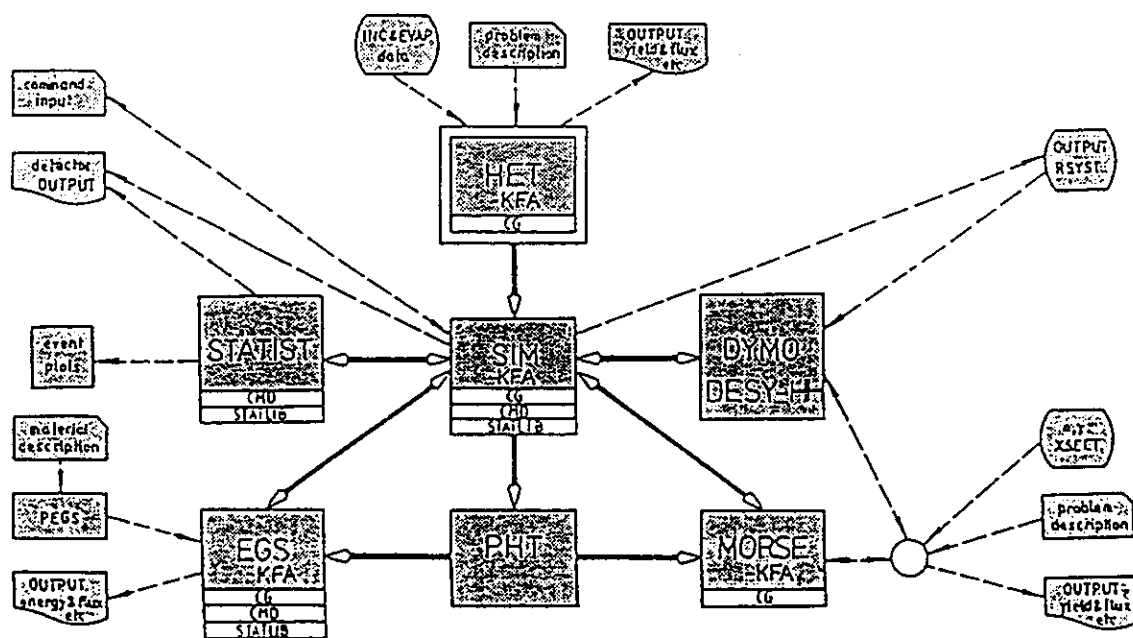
IIIC & EVAP data

problem description

OUTPUT yield & flux etc

command input

detector OUTPUT

HET KFA

CG

OUTPUT RSYST

event plots

STATIST

CMD

STATLIB

SIM KFA

CG

CMD

STATLIB

DYMO DESY-H

material description

PEGS

OUTPUT energy & flux etc

EGS KFA

CG

CMD

STATLIB

PHT

MORSE KFA

CG

XSECT

problem description

OUTPUT yield & flux etc